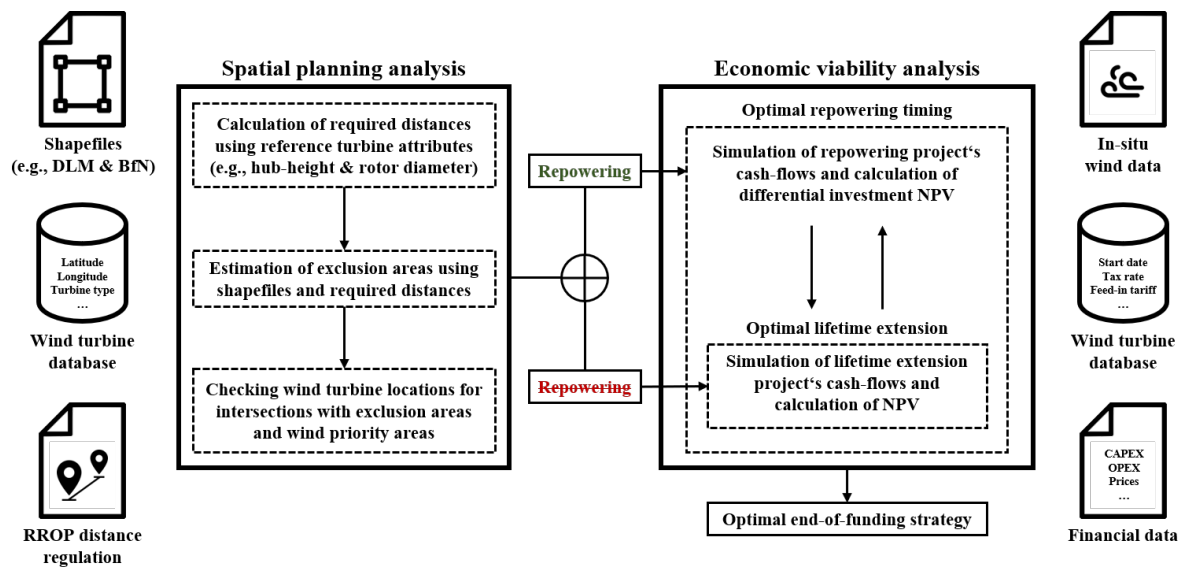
Shapefiles (e.g., DLM & BfN)

Latitude
Longitude
Turbine type
…

Wind turbine database

RROP distance regulation

Spatial planning analysis

Calculation of required distances using reference turbine attributes (e.g., hub-height & rotor diameter)

Estimation of exclusion areas using shapefiles and required distances

Checking wind turbine locations for intersections with exclusion areas and wind priority areas

Repowering

Repowering

Economic viability analysis

Optimal repowering timing

Simulation of repowering project's cash-flows and calculation of differential investment NPV

Optimal lifetime extension

Simulation of lifetime extension project's cash-flows and calculation of NPV

Optimal end-of-funding strategy

In-situ wind data

Start date
Tax rate
Feed-in tariff
…

Wind turbine database

CAPEX
OPEX
Prices
…

Financial data